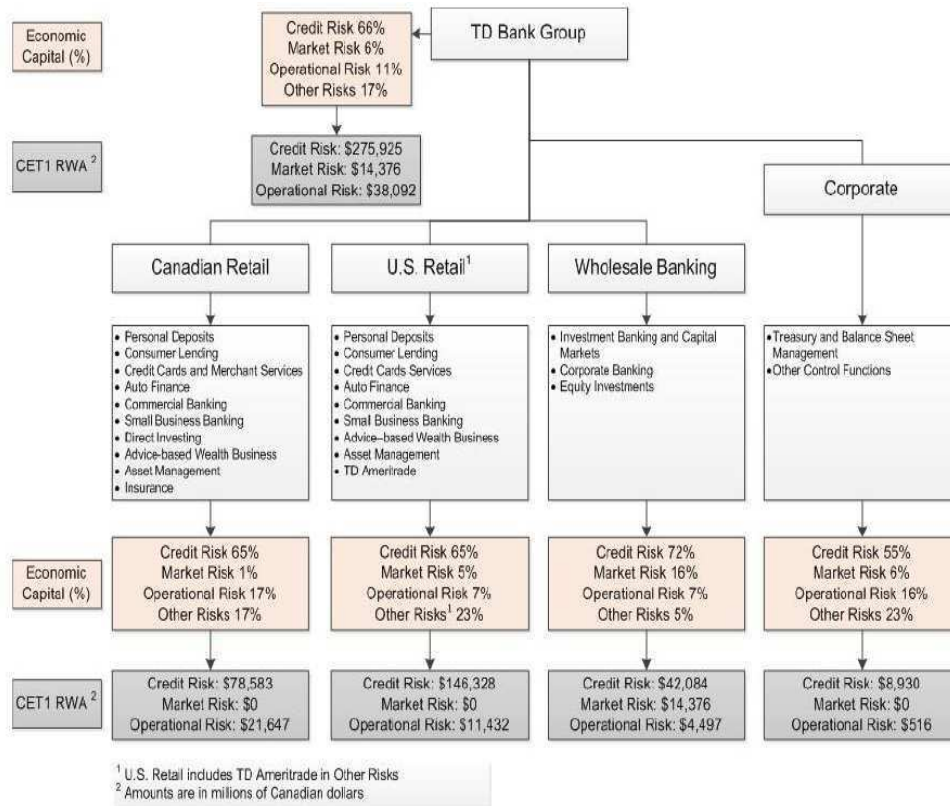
Economic Capital (%)

Credit Risk 66%
Market Risk 6%
Operational Risk 11%
Other Risks 17%

TD Bank Group

CET1 RWA $^2$

Credit Risk: \$275,925
Market Risk: \$14,376
Operational Risk: \$38,092

Corporate

Canadian Retail

U.S. Retail$^1$

Wholesale Banking

• Personal Deposits
• Consumer Lending
• Credit Cards and Merchant Services
• Auto Finance
• Commercial Banking
• Small Business Banking
• Direct Investing
• Advice-based Wealth Business
• Asset Management
• Insurance

• Personal Deposits
• Consumer Lending
• Credit Cards Services
• Auto Finance
• Commercial Banking
• Small Business Banking
• Advice–based Wealth Business
• Asset Management
• TD Ameritrade

• Investment Banking and Capital Markets
• Corporate Banking
• Equity Investments

•Treasury and Balance Sheet Management
•Other Control Functions

Economic Capital (%)

Credit Risk 65%
Market Risk 1%
Operational Risk 17%
Other Risks 17%

Credit Risk 65%
Market Risk 5%
Operational Risk 7%
Other Risks$^1$ 23%

Credit Risk 72%
Market Risk 16%
Operational Risk 7%
Other Risks 5%

Credit Risk 55%
Market Risk 6%
Operational Risk 16%
Other Risks 23%

CET1 RWA $^2$

Credit Risk: \$78,583
Market Risk: \$0
Operational Risk: \$21,647

Credit Risk: \$146,328
Market Risk: \$0
Operational Risk: \$11,432

Credit Risk: \$42,084
Market Risk: \$14,376
Operational Risk: \$4,497

Credit Risk: \$8,930
Market Risk: \$0
Operational Risk: \$516

$^1$ U.S. Retail includes TD Ameritrade in Other Risks
$^2$ Amounts are in millions of Canadian dollars